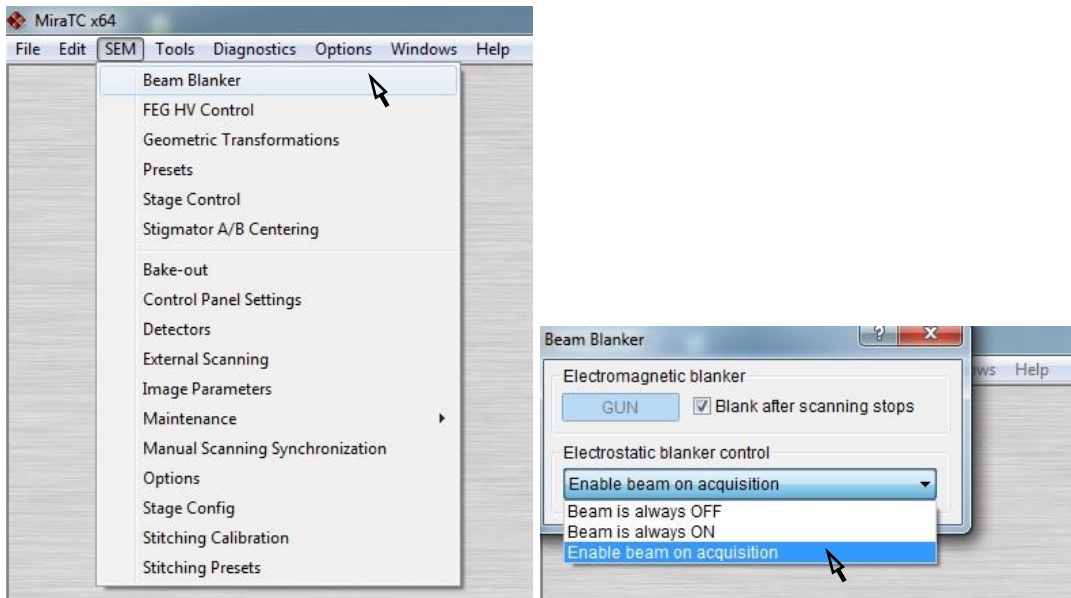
MiraTC x64

File Edit SEM Tools Diagnostics Options Windows Help

Beam Blanker
FEG HV Control
Geometric Transformations
Presets
Stage Control
Stigmator A/B Centering

Bake-out
Control Panel Settings
Detectors
External Scanning
Image Parameters
Maintenance
Manual Scanning Synchronization
Options
Stage Config
Stitching Calibration
Stitching Presets

Beam Blanker ? x

ws Help

Electromagnetic blanker
GUN
Blank after scanning stops

Electrostatic blanker control
Enable beam on acquisition
Beam is always OFF
Beam is always ON
Enable beam on acquisition